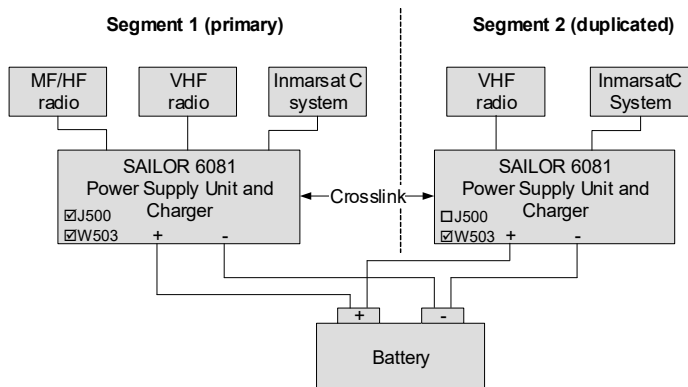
Segment 1 (primary)

Segment 2 (duplicated)

MF/HF radio

VHF radio

Inmarsat C system

VHF radio

InmarsatC System

SAILOR 6081 Power Supply Unit and Charger

☑J500
☑W503
+
-

Crosslink

SAILOR 6081 Power Supply Unit and Charger

☐J500
☑W503
+
-

+

-

Battery